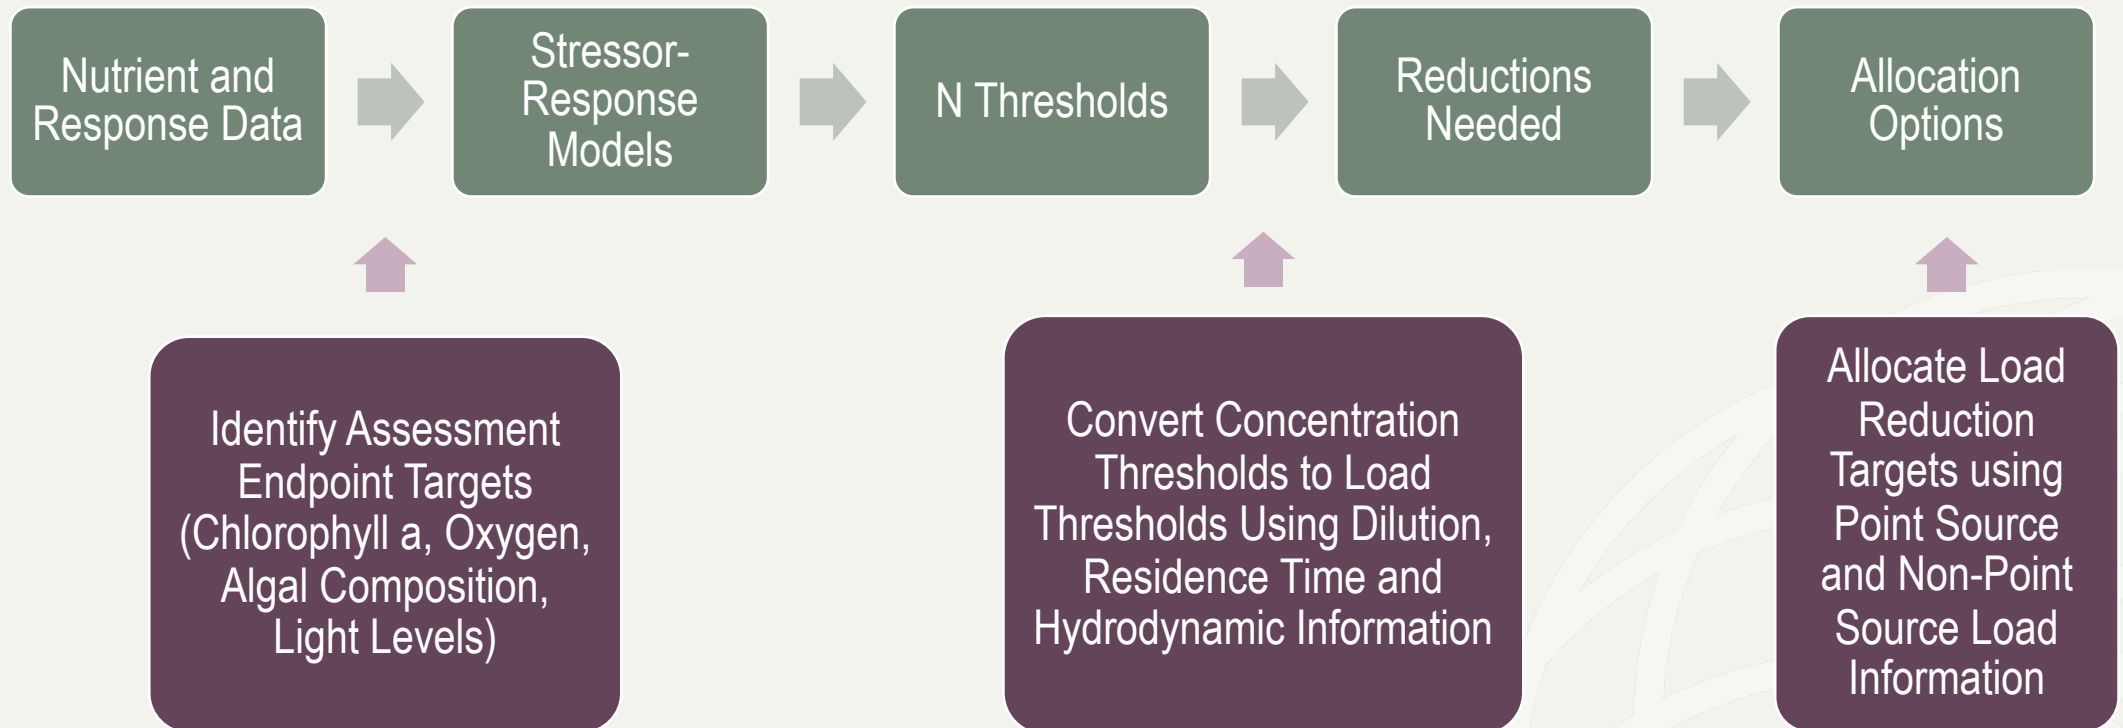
Nutrient and Response Data

Stressor-Response Models

N Thresholds

Reductions Needed

Allocation Options

Identify Assessment Endpoint Targets (Chlorophyll a, Oxygen, Algal Composition, Light Levels)

Convert Concentration Thresholds to Load Thresholds Using Dilution, Residence Time and Hydrodynamic Information

Allocate Load Reduction Targets using Point Source and Non-Point Source Load Information